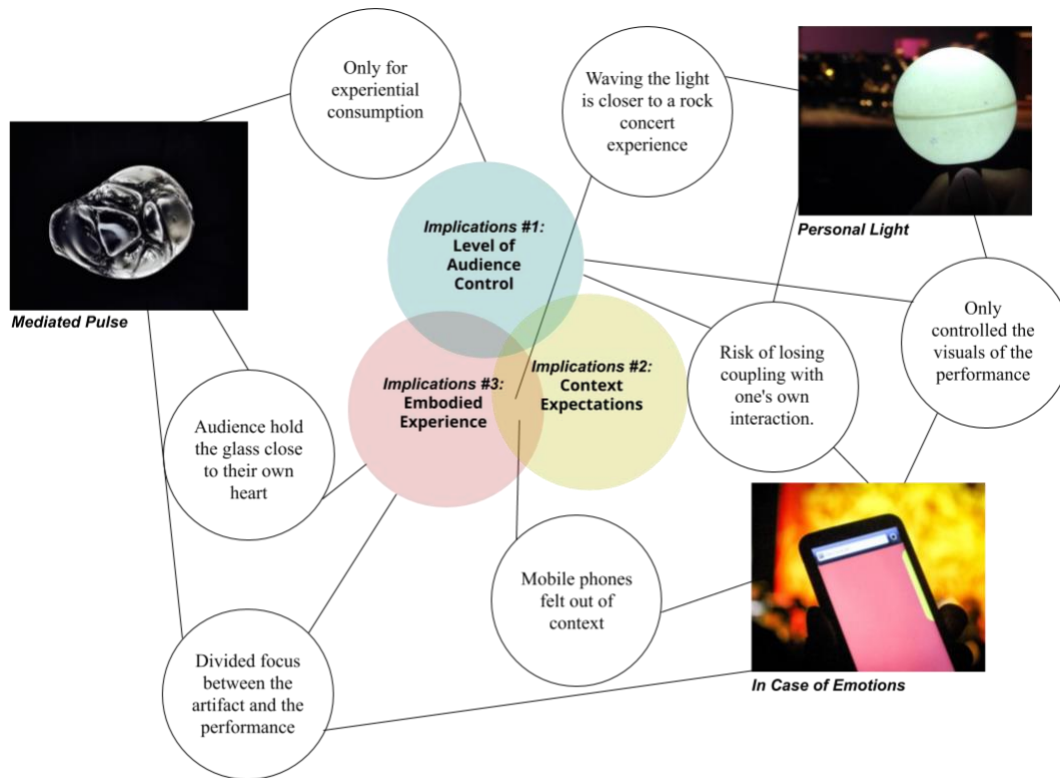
Only for experiential consumption

Waving the light is closer to a rock concert experience

Mediated Pulse

Personal Light

Implications #1: Level of Audience Control

Implications #3: Embodied Experience

Implications #2: Context Expectations

Risk of losing coupling with one's own interaction.

Only controlled the visuals of the performance

Audience hold the glass close to their own heart

Mobile phones felt out of context

Divided focus between the artifact and the performance

In Case of Emotions